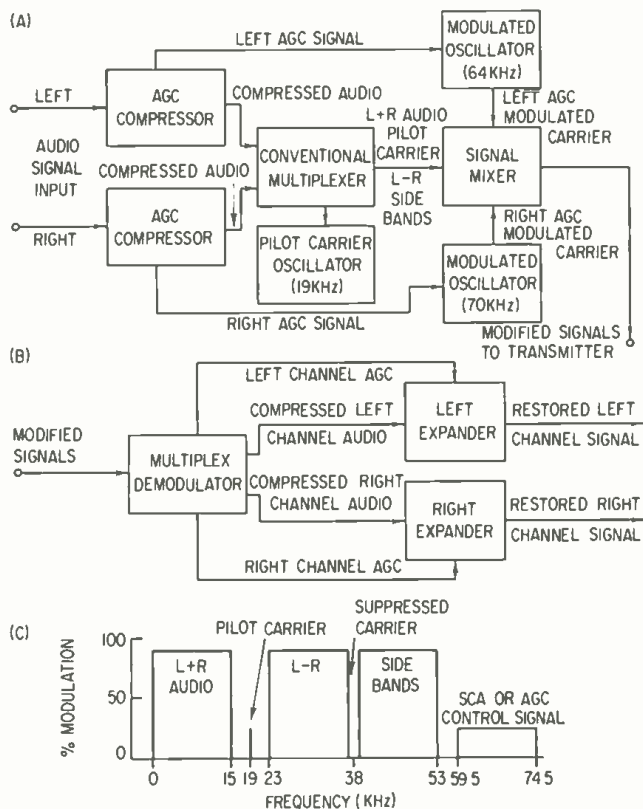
(A)

LEFT AGC SIGNAL

MODULATED OSCILLATOR (64KHz)

LEFT

AGC COMPRESSOR

COMPRESSED AUDIO

L+R AUDIO PILOT CARRIER

LEFT AGC MODULATED CARRIER

AUDIO SIGNAL INPUT

COMPRESSED AUDIO

CONVENTIONAL MULTIPLEXER

L-R SIDE BANDS

SIGNAL MIXER

RIGHT

AGC COMPRESSOR

PILOT CARRIER OSCILLATOR (19KHz)

RIGHT AGC MODULATED CARRIER

MODULATED OSCILLATOR (70KHz)

RIGHT AGC SIGNAL

MODIFIED SIGNALS TO TRANSMITTER

(B)

LEFT CHANNEL AGC

MODIFIED SIGNALS

COMPRESSED LEFT CHANNEL AUDIO

LEFT EXPANDER

RESTORED LEFT CHANNEL SIGNAL

MULTIPLEX DEMODULATOR

COMPRESSED RIGHT CHANNEL AUDIO

RIGHT EXPANDER

RESTORED RIGHT CHANNEL SIGNAL

RIGHT CHANNEL AGC

(C)

% MODULATION

100
50
0

PILOT CARRIER

SUPPRESSED CARRIER

L+R AUDIO

L-R

SIDE BANDS

SCA OR AGC CONTROL SIGNAL

0 15 19 23 38 53 59.5 74.5

FREQUENCY (KHz)